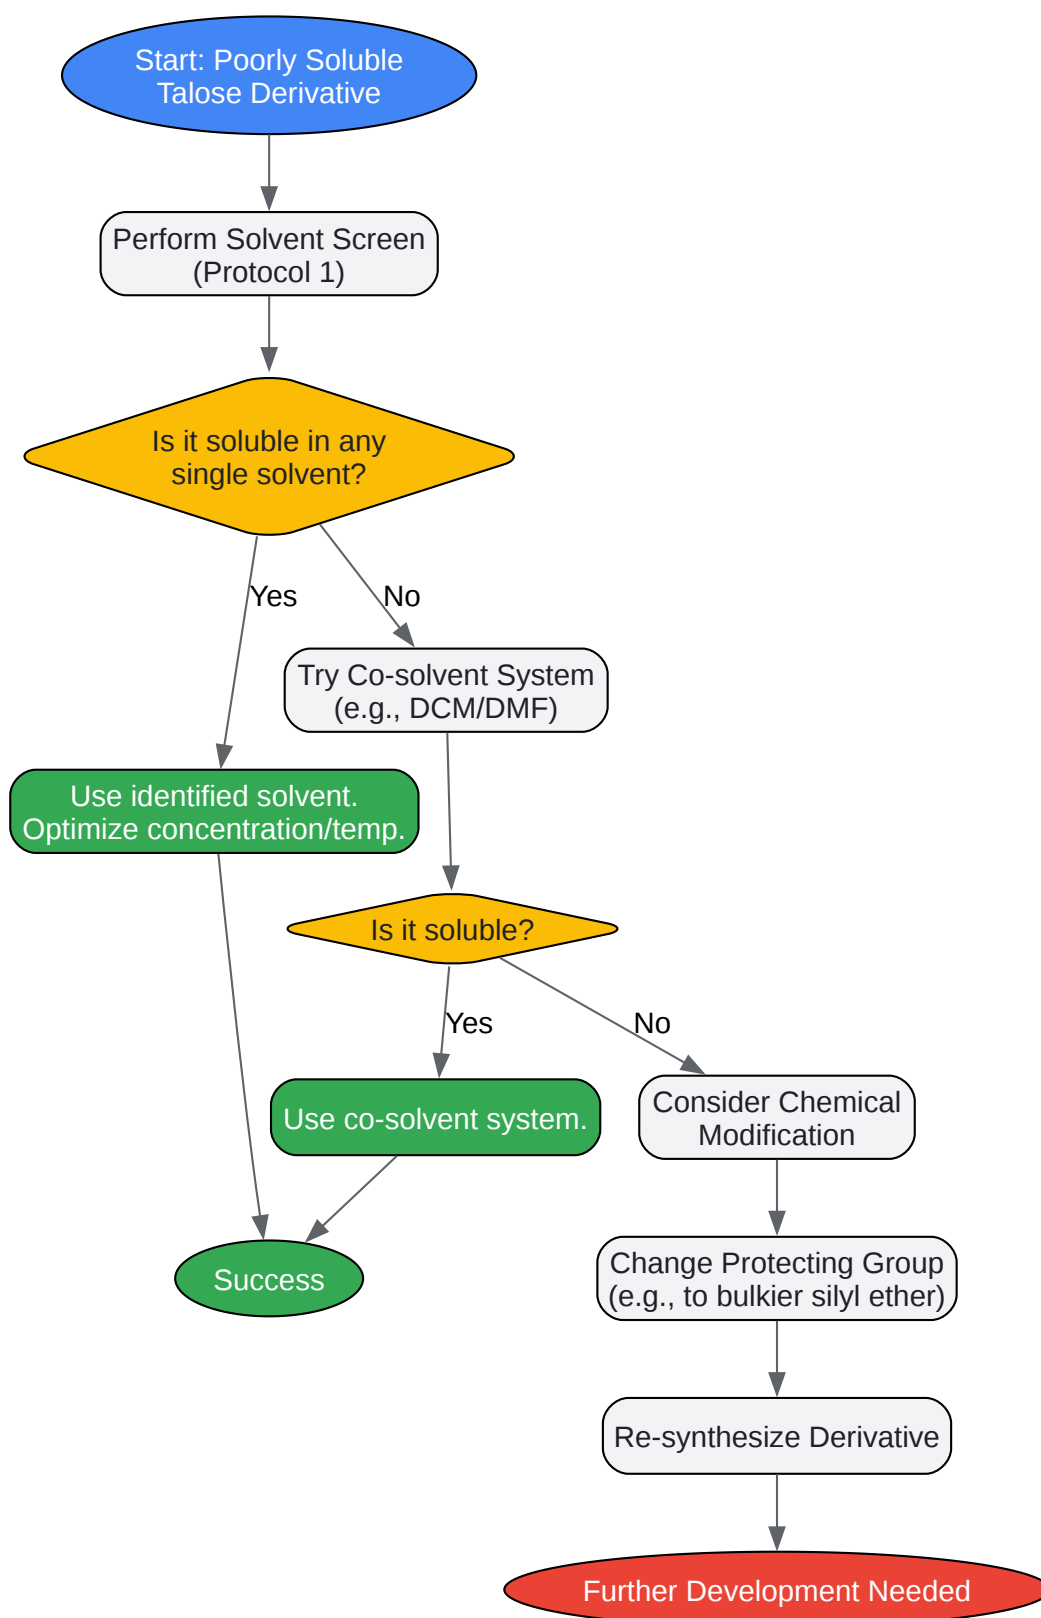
Start: Poorly Soluble Talose Derivative

Perform Solvent Screen (Protocol 1)

Is it soluble in any single solvent?

Yes

No

Try Co-solvent System (e.g., DCM/DMF)

Use identified solvent. Optimize concentration/temp.

Is it soluble?

Yes

No

Use co-solvent system.

Consider Chemical Modification

Success

Change Protecting Group (e.g., to bulkier silyl ether)

Re-synthesize Derivative

Further Development Needed